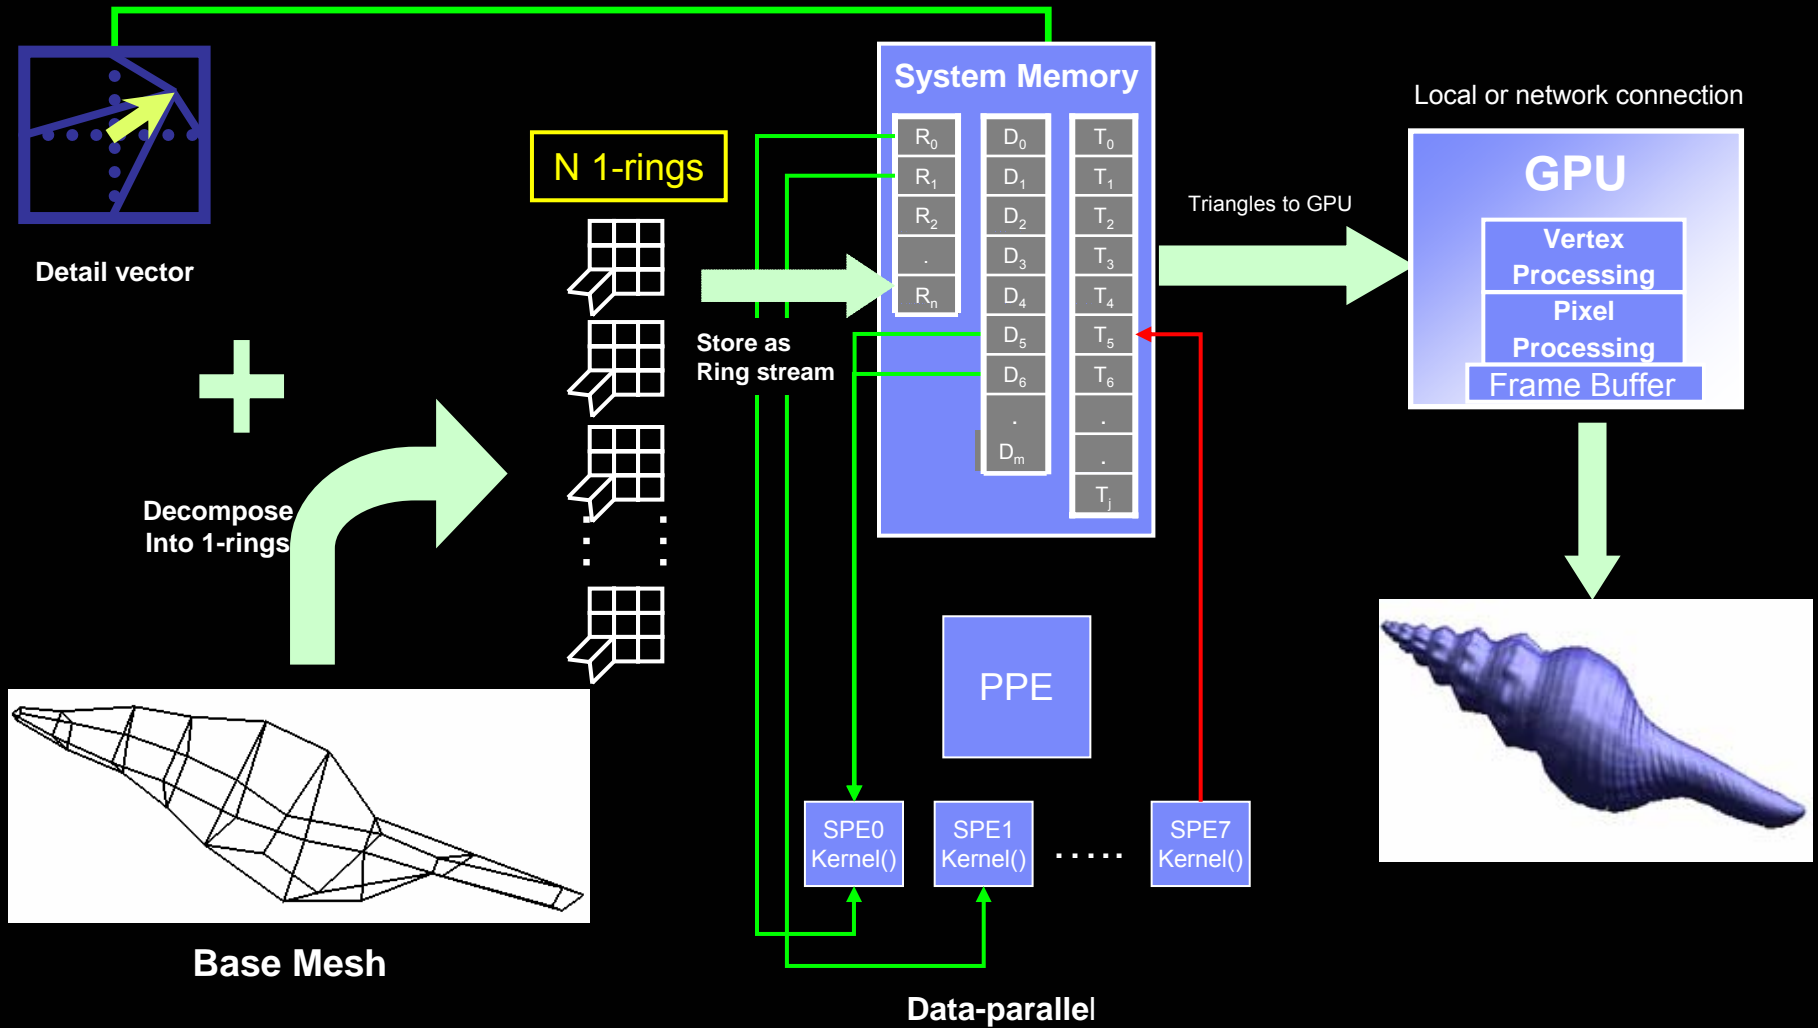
Detail vector

N 1-rings

System Memory

| $R_0$ | $D_0$ | $T_0$ |
|---|---|---|
| $R_1$ | $D_1$ | $T_1$ |
| $R_2$ | $D_2$ | $T_2$ |
| . | $D_3$ | $T_3$ |
| $R_n$ | $D_4$ | $T_4$ |
| | $D_5$ | $T_5$ |
| | $D_6$ | $T_6$ |
| | . | . |
| | $D_m$ | . |
| | | $T_j$ |

Local or network connection

Triangles to GPU

GPU

Vertex Processing

Pixel Processing

Frame Buffer

Store as Ring stream

Decompose Into 1-rings

PPE

SPE0 Kernel()

SPE1 Kernel()

.....

SPE7 Kernel()

Base Mesh

Data-parallel